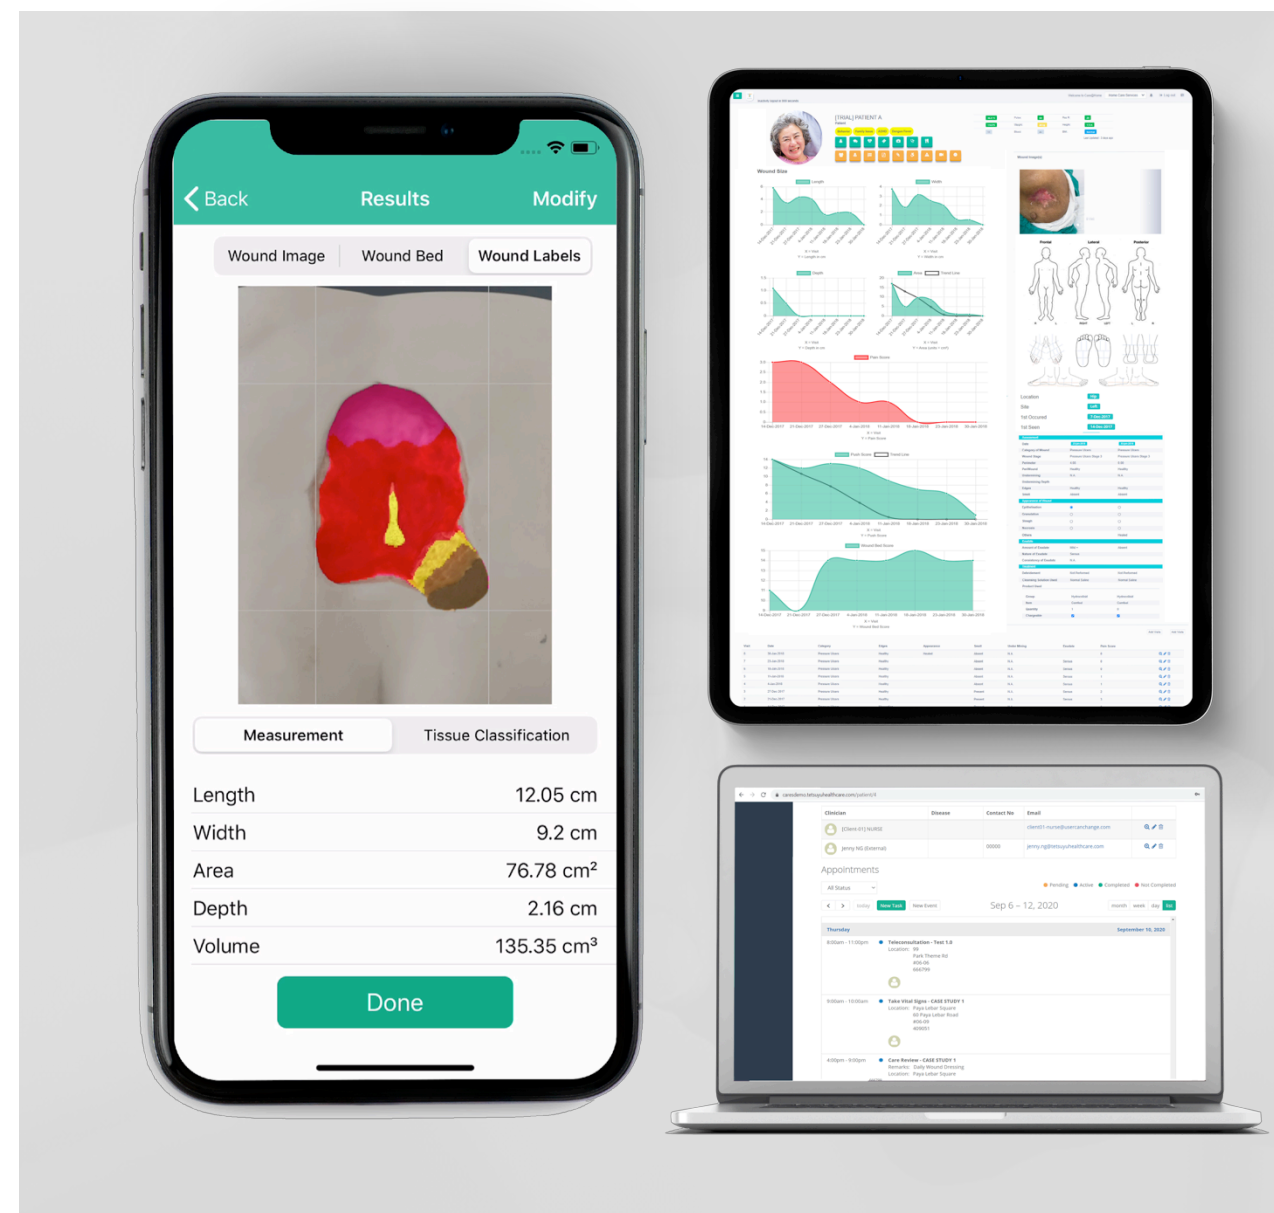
Back
Results
Modify

Wound Image
Wound Bed
Wound Labels

Measurement
Tissue Classification

| | |
|---|---|
| Length | 12.05 cm |
| Width | 9.2 cm |
| Area | 76.78 cm² |
| Depth | 2.16 cm |
| Volume | 135.35 cm³ |

Done

[TRIAL] PATIENT A

Wound Size

Length
Width
Depth
Area
Pain Score
Push Score
Wound Bed Score

Location
Site
Yet Occured
1st Seen

Clinician
Disease
Contact No
Email

[Client-01] NURSE
client01-nurse@usercanchange.com

Jenny NG (Internal)
jenny.ng@tetsuyuhealthcare.com

Appointments

All Status

Pending
Active
Completed
Not Completed

today
New Task
New Event

Sep 6 – 12, 2020

month
week
day
list

Thursday
September 10, 2020

8:00am - 11:00pm
Teleconsultation - Test 1.0

9:00am - 10:00am
Take Vital Signs - CASE STUDY 1
Location: Paya Lebar Square

4:00pm - 9:00pm
Care Review - CASE STUDY 1
Remarks: Daily Wound Dressing
Location: Paya Lebar Square